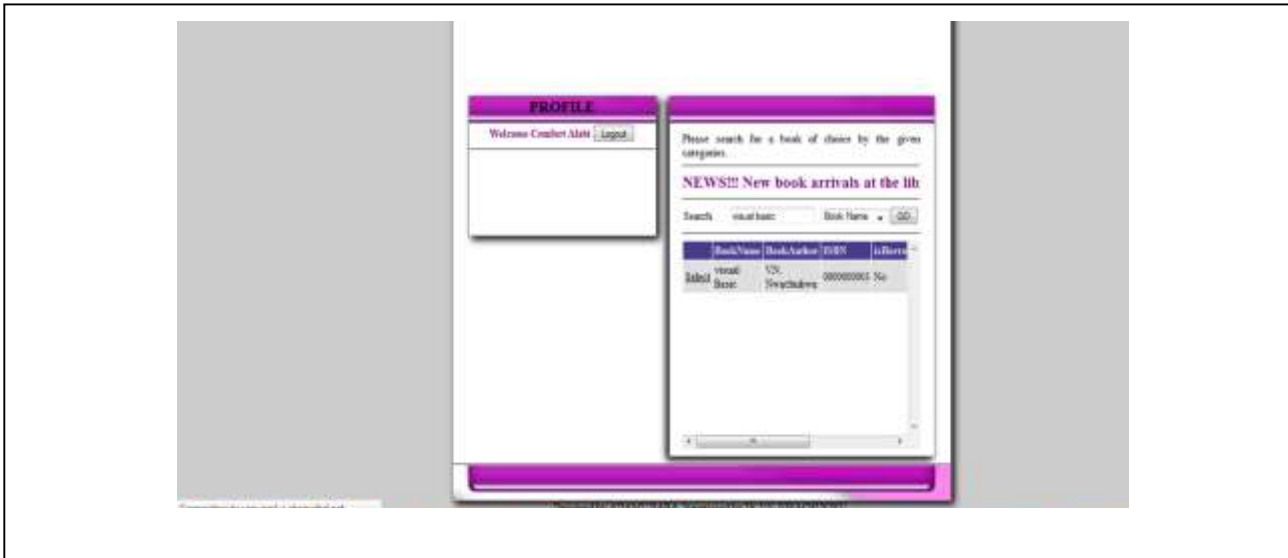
PROFILE

Welcome Comfort Alabi Logout

Please search for a book of choice by the given categories.

NEWS!!! New book arrivals at the lib

Search visual basic Book Name GO

| | BookName | BookAuthor | ISBN | isBorro |
|---|---|---|---|---|
| Select | visual Basic | VN. Nwachukwu | 0000000003 | No |

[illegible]